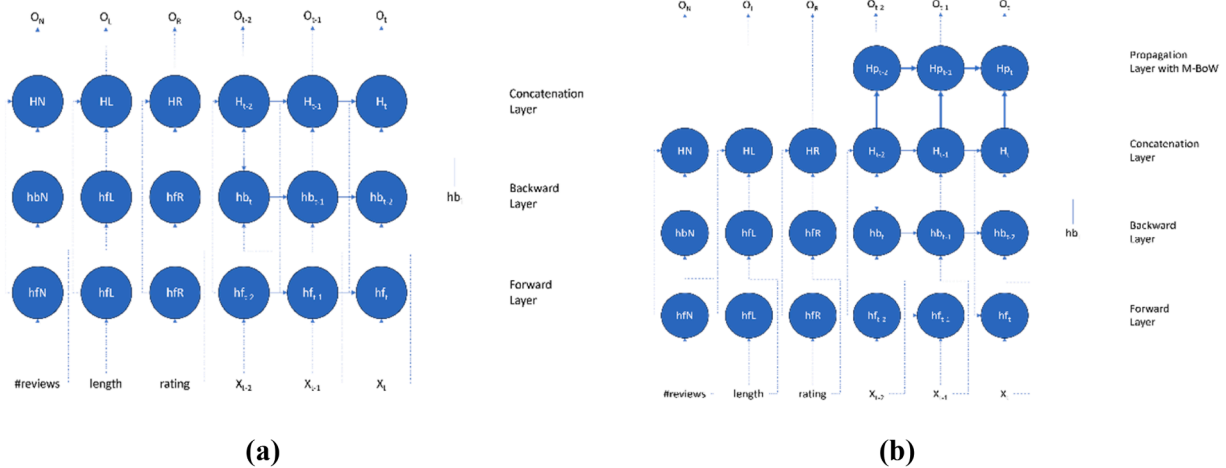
$O_N$ $O_L$ $O_R$ $O_{t-2}$ $O_{t-1}$ $O_t$

HN HL HR $H_{t-2}$ $H_{t-1}$ $H_t$

Concatenation Layer

hbN hfL hfR $hb_t$ $hb_{t-1}$ $hb_{t-2}$

Backward Layer

$hb_i$

hfN hfL hfR $hf_{t-2}$ $hf_{t-1}$ $hf_t$

Forward Layer

#reviews length rating $X_{t-2}$ $X_{t-1}$ $X_t$

(a)

$O_N$ $O_L$ $O_R$ $O_{t-2}$ $O_{t-1}$ $O_t$

$Hp_{t-2}$ $Hp_{t-1}$ $Hp_t$

Propagation Layer with M-BoW

HN HL HR $H_{t-2}$ $H_{t-1}$ $H_t$

Concatenation Layer

hbN hfL hfR $hb_t$ $hb_{t-1}$ $hb_{t-2}$

$hb_i$

Backward Layer

hfN hfL hfR $hf_{t-2}$ $hf_{t-1}$ $hf_t$

Forward Layer

#reviews length rating $X_{t-2}$ $X_{t-1}$ $X_t$

(b)